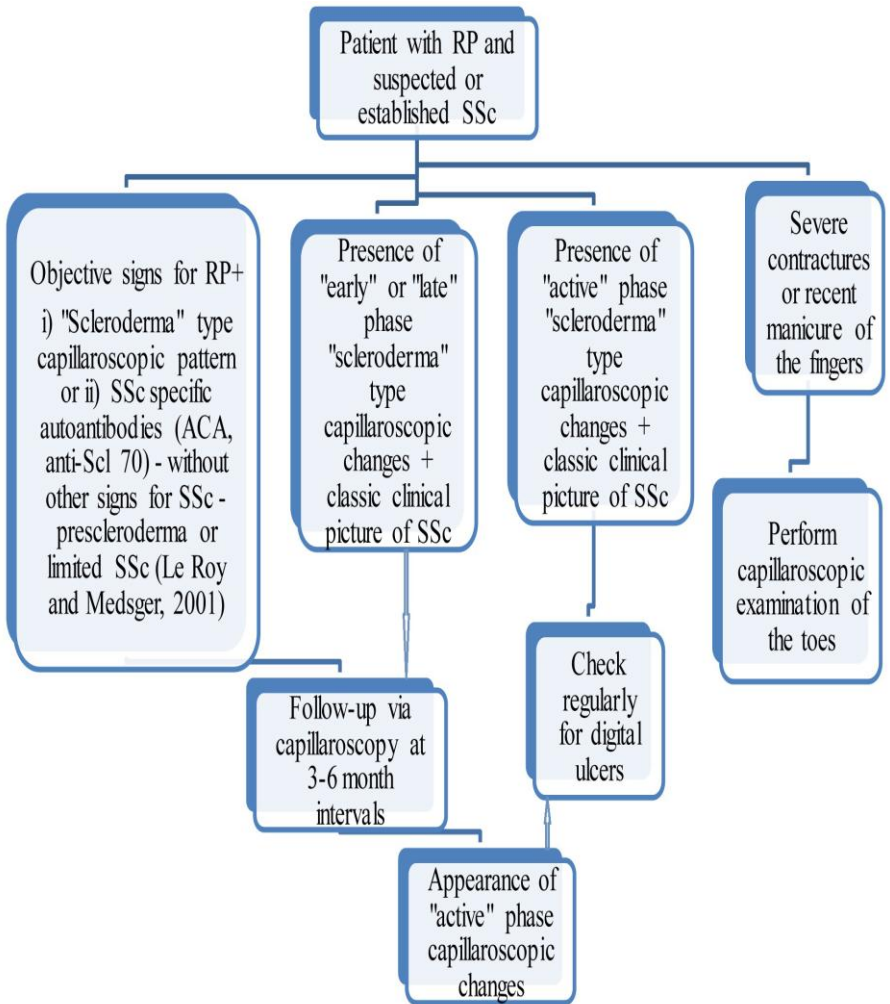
Patient with RP and suspected or established SSc

Objective signs for RP+ i) "Scleroderma" type capillaroscopic pattern or ii) SSc specific autoantibodies (ACA, anti-Scl 70) - without other signs for SSc - prescleroderma or limited SSc (Le Roy and Medsger, 2001)

Presence of "early" or "late" phase "scleroderma" type capillaroscopic changes + classic clinical picture of SSc

Presence of "active" phase "scleroderma" type capillaroscopic changes + classic clinical picture of SSc

Severe contractures or recent manicure of the fingers

Perform capillaroscopic examination of the toes

Check regularly for digital ulcers

Follow-up via capillaroscopy at 3-6 month intervals

Appearance of "active" phase capillaroscopic changes